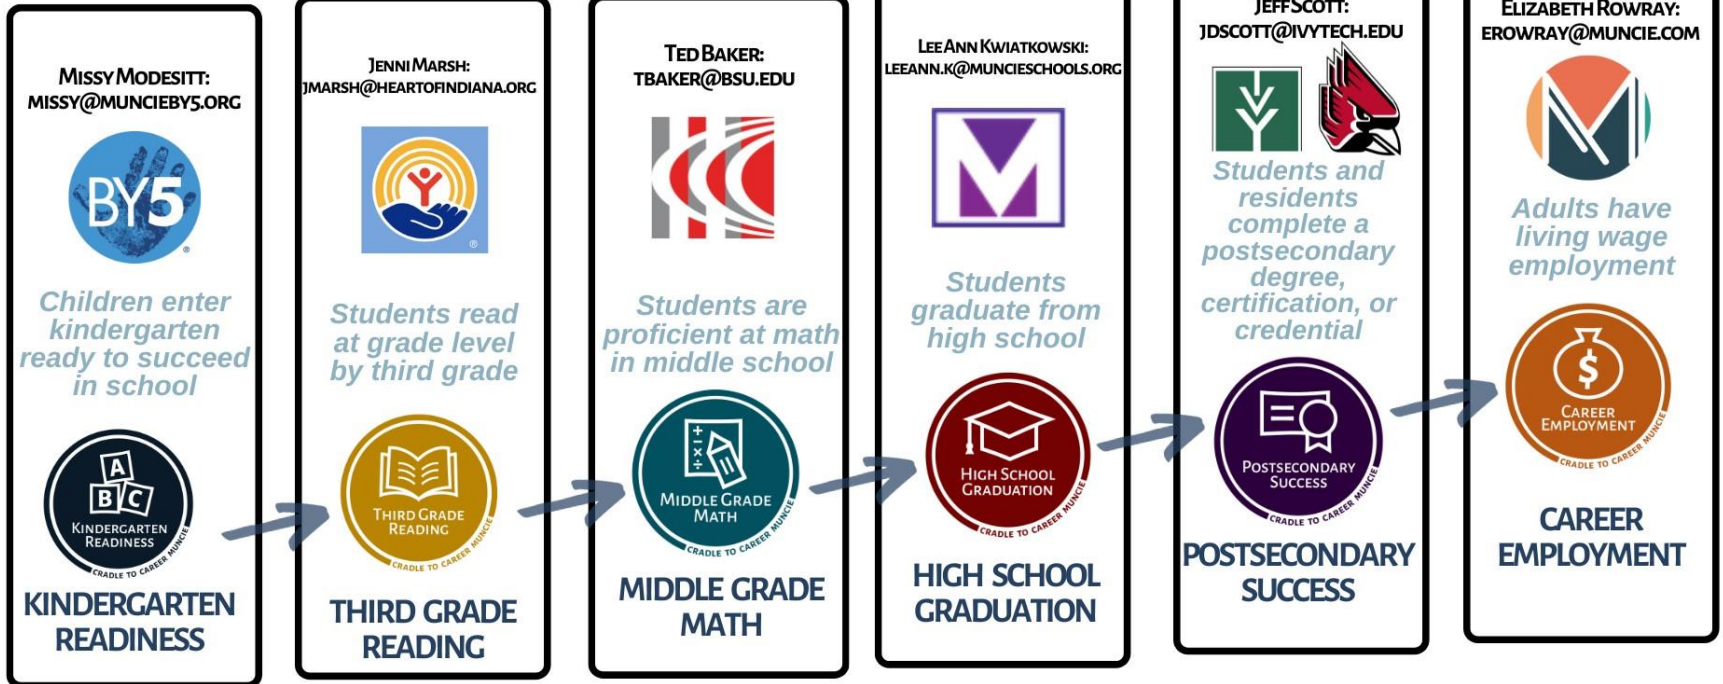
Missy Modesitt:
missy@muncieby5.org

BY5

Children enter kindergarten ready to succeed in school

A B C
Kindergarten Readiness
Cradle to Career Muncie

KINDERGARTEN READINESS

Jenni Marsh:
jmarsh@heartofindiana.org

Students read at grade level by third grade

Third Grade Reading
Cradle to Career Muncie

THIRD GRADE READING

Ted Baker:
tbaker@bsu.edu

Students are proficient at math in middle school

Middle Grade Math
Cradle to Career Muncie

MIDDLE GRADE MATH

LeeAnn Kwiatkowski:
leeann.k@muncieschools.org

Students graduate from high school

High School Graduation
Cradle to Career Muncie

HIGH SCHOOL GRADUATION

Jeff Scott:
jdscott@ivytech.edu

Students and residents complete a postsecondary degree, certification, or credential

Postsecondary Success
Cradle to Career Muncie

POSTSECONDARY SUCCESS

Elizabeth Rowray:
erowray@muncie.com

Adults have living wage employment

$
Career Employment
Cradle to Career Muncie

CAREER EMPLOYMENT